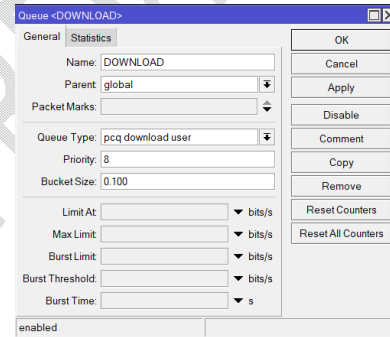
Queue <DOWNLOAD>

General Statistics

Name: DOWNLOAD
Parent: global
Packet Marks:

Queue Type: pcq download user
Priority: 8
Bucket Size: 0.100

Limit At: bits/s
Max Limit: bits/s
Burst Limit: bits/s
Burst Threshold: bits/s
Burst Time: s

OK
Cancel
Apply
Disable
Comment
Copy
Remove
Reset Counters
Reset All Counters

enabled